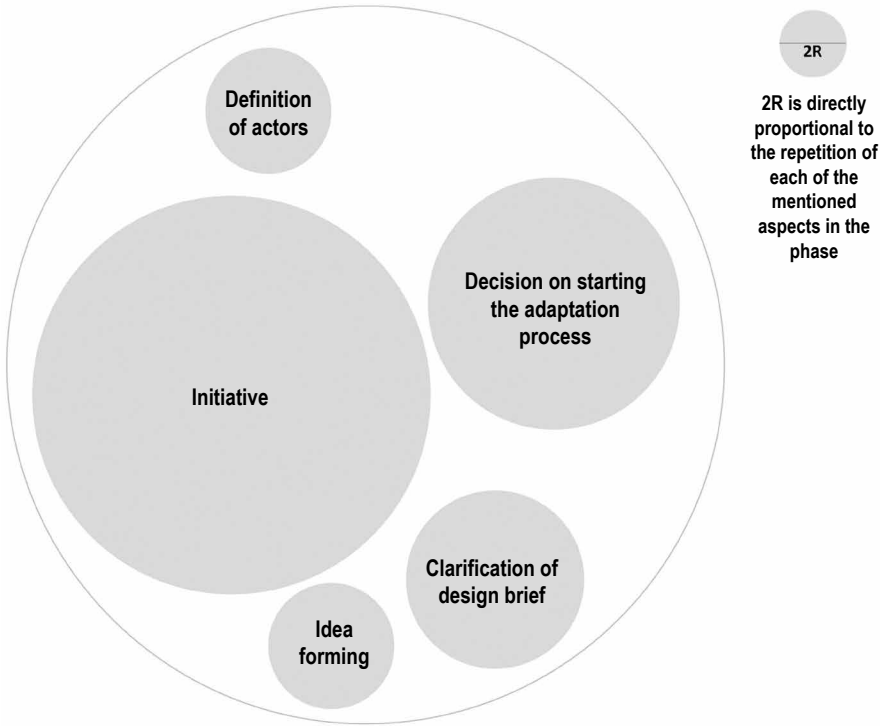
Definition of actors

Decision on starting the adaptation process

Initiative

Clarification of design brief

Idea forming

2R

2R is directly proportional to the repetition of each of the mentioned aspects in the phase